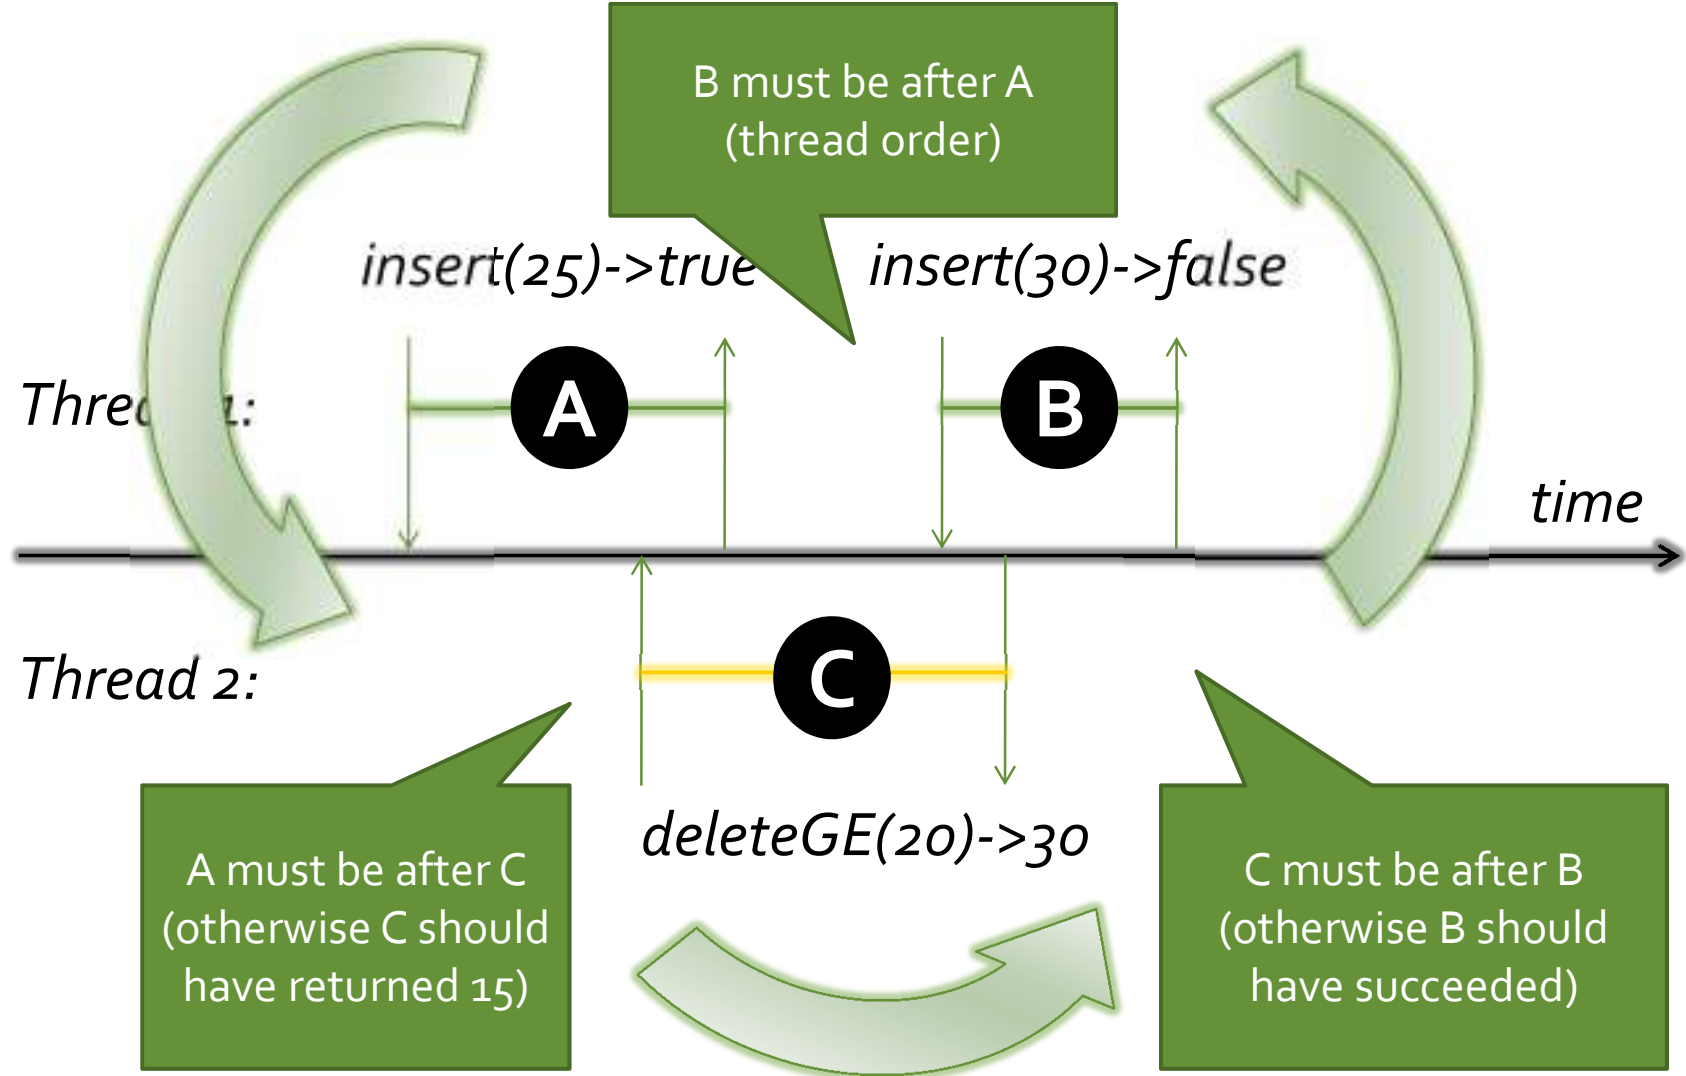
B must be after A (thread order)

insert(25)->true

insert(30)->false

Threa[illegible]1:

A

B

time

Thread 2:

C

deleteGE(20)->30

A must be after C (otherwise C should have returned 15)

C must be after B (otherwise B should have succeeded)